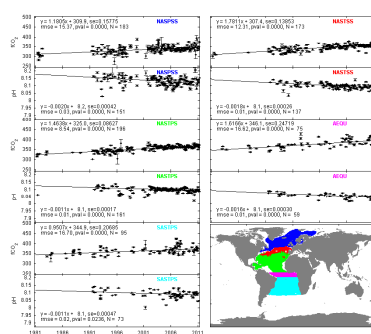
y = 1.5905x + 309.8, sec0.15775
rmse = 15.37, pval = 0.0000, N = 183
NASPSS

NASPSS
y = -0.0020x + 8.2, sec0.00042
rmse = 0.03, pval = 0.0000, N = 151

y = 1.4638x + 326.0, sec0.08627
rmse = 8.54, pval = 0.0000, N = 199
NASTPS

NASTPS
y = -0.0011x + 8.1, sec0.00017
rmse = 0.01, pval = 0.0000, N = 181

y = 0.9507x + 344.9, sec0.20685
rmse = 16.76, pval = 0.0000, N = 95
SASTPS

SASTPS
y = -0.0012x + 8.1, sec0.00047
rmse = 0.02, pval = 0.0226, N = 73

y = 1.7811x + 307.4, sec0.13853
rmse = 12.31, pval = 0.0000, N = 173
NASTSS

NASTSS
y = -0.0018x + 8.1, sec0.00026
rmse = 0.01, pval = 0.0000, N = 137

y = 1.6166x + 346.1, sec0.24719
rmse = 16.62, pval = 0.0000, N = 75
AEQU

AEQU
y = -0.0016x + 8.1, sec0.00030
rmse = 0.01, pval = 0.0000, N = 59

fCO$_2$
pH
400
350
300
8.2
8.1
8.0
7.9
1981 1986 1991 1996 2001 2006 2011